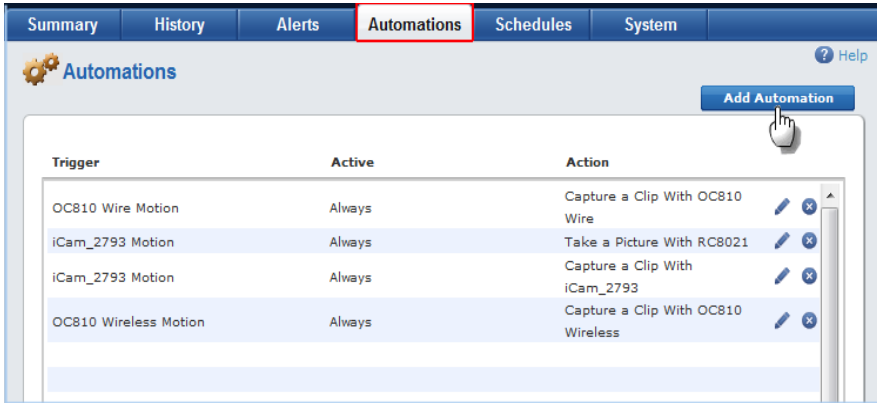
Summary | History | Alerts | Automations | Schedules | System

Help

Automations

Add Automation

| Trigger | Active | Action |
|---|---|---|
| OC810 Wire Motion | Always | Capture a Clip With OC810 Wire |
| iCam_2793 Motion | Always | Take a Picture With RC8021 |
| iCam_2793 Motion | Always | Capture a Clip With iCam_2793 |
| OC810 Wireless Motion | Always | Capture a Clip With OC810 Wireless |